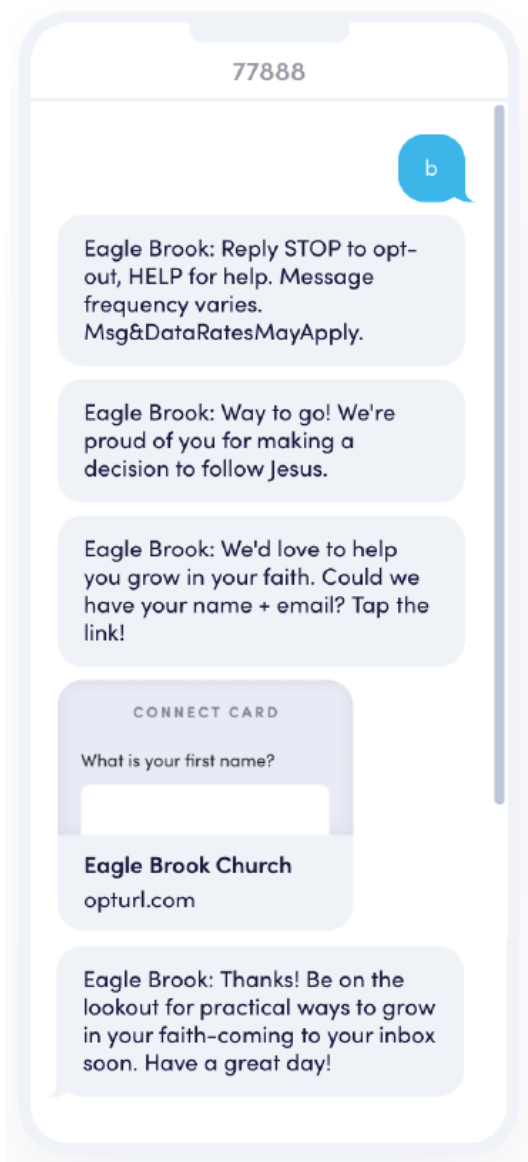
77888

b

Eagle Brook: Reply STOP to opt-out, HELP for help. Message frequency varies. Msg&DataRatesMayApply.

Eagle Brook: Way to go! We're proud of you for making a decision to follow Jesus.

Eagle Brook: We'd love to help you grow in your faith. Could we have your name + email? Tap the link!

CONNECT CARD

What is your first name?

Eagle Brook Church
opturl.com

Eagle Brook: Thanks! Be on the lookout for practical ways to grow in your faith-coming to your inbox soon. Have a great day!